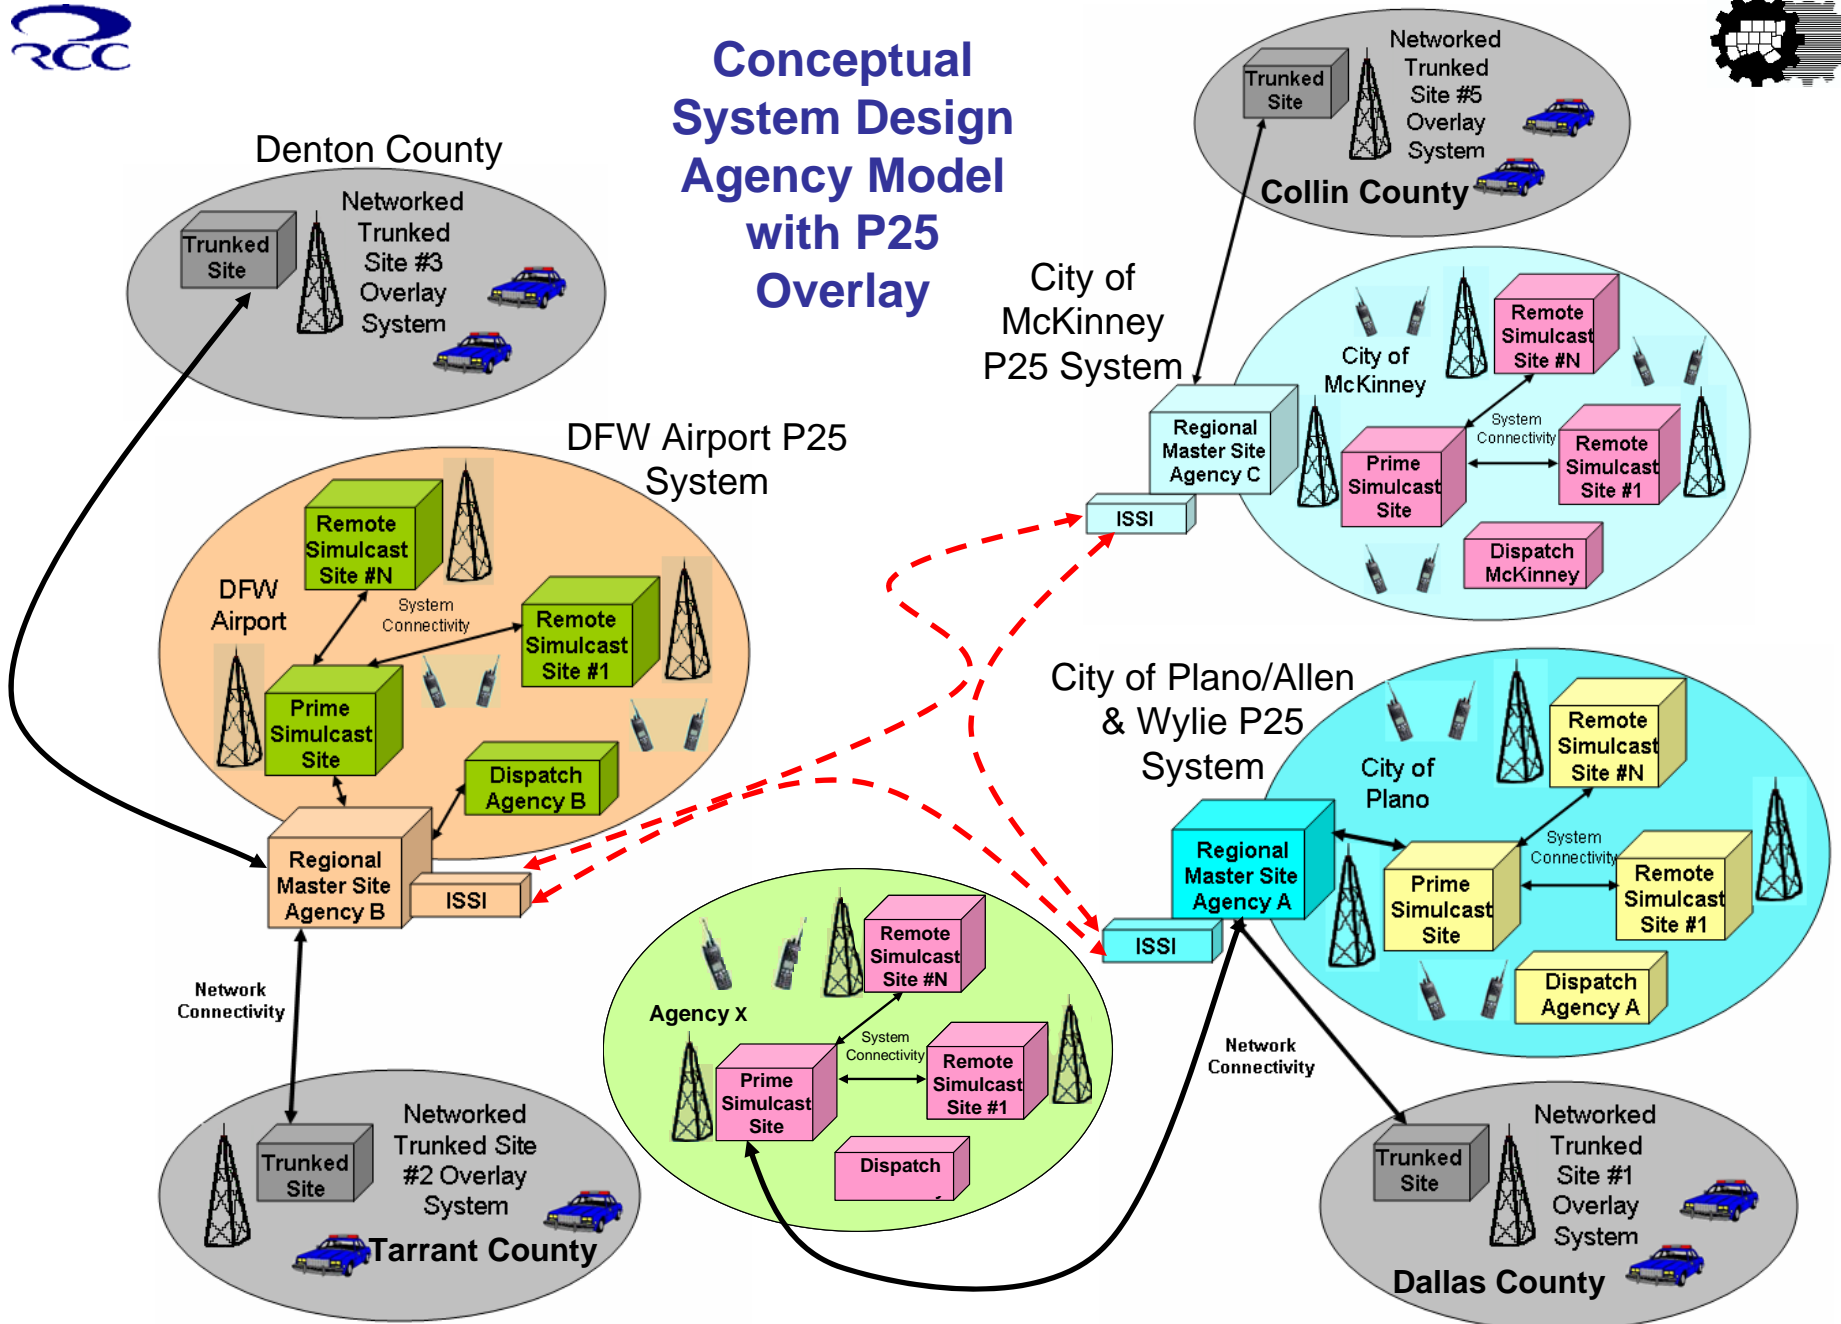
RCC

Conceptual System Design Agency Model with P25 Overlay

Denton County

Trunked Site

Networked Trunked Site #3 Overlay System

Trunked Site

Networked Trunked Site #5 Overlay System

Collin County

City of McKinney P25 System

City of McKinney

Remote Simulcast Site #N

System Connectivity

Regional Master Site Agency C

Prime Simulcast Site

Remote Simulcast Site #1

ISSI

Dispatch McKinney

DFW Airport P25 System

DFW Airport

Remote Simulcast Site #N

System Connectivity

Remote Simulcast Site #1

Prime Simulcast Site

Dispatch Agency B

Regional Master Site Agency B

ISSI

City of Plano/Allen & Wylie P25 System

City of Plano

Remote Simulcast Site #N

System Connectivity

Regional Master Site Agency A

Prime Simulcast Site

Remote Simulcast Site #1

ISSI

Dispatch Agency A

Network Connectivity

Agency X

Remote Simulcast Site #N

System Connectivity

Prime Simulcast Site

Remote Simulcast Site #1

Dispatch

Network Connectivity

Trunked Site

Networked Trunked Site #2 Overlay System

Tarrant County

Trunked Site

Networked Trunked Site #1 Overlay System

Dallas County